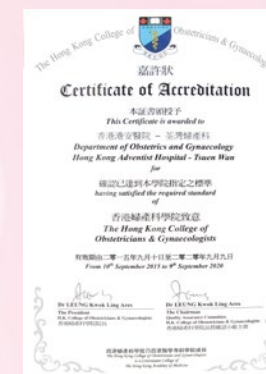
The Hong Kong College of Obstetricians & Gynaecology

嘉許狀

Certificate of Accreditation

本証書頒授予
This Certificate is awarded to

香港港安醫院 – 荃灣婦產科
Department of Obstetrics and Gynaecology
Hong Kong Adventist Hospital - Tsuen Wan
for

確認已達到本學院指定之標準
having satisfied the required standard
of

香港婦產科學院致意
The Hong Kong College of
Obstetricians & Gynaecologists

有效期由二零一五年九月十日至二零二零年九月九日
From $10^{th}$ September 2015 to $9^{th}$ September 2020

Dr LEUNG Kwok Ling Ares
The President
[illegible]

Dr LEUNG Kwok Ling Ares
The Chairman
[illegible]

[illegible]